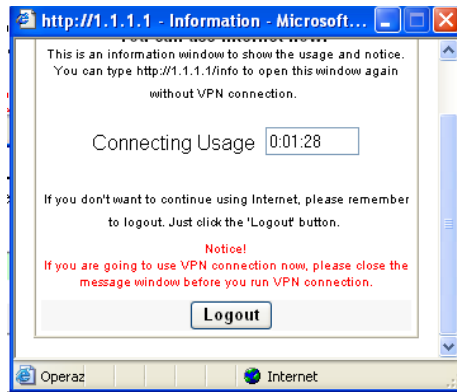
http://1.1.1.1 - Information - Microsoft...

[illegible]

This is an information window to show the usage and notice. You can type http://1.1.1.1/info to open this window again without VPN connection.

Connecting Usage 0:01:28

If you don't want to continue using Internet, please remember to logout. Just click the 'Logout' button.

Notice!
If you are going to use VPN connection now, please close the message window before you run VPN connection.

Logout

Operaz

Internet